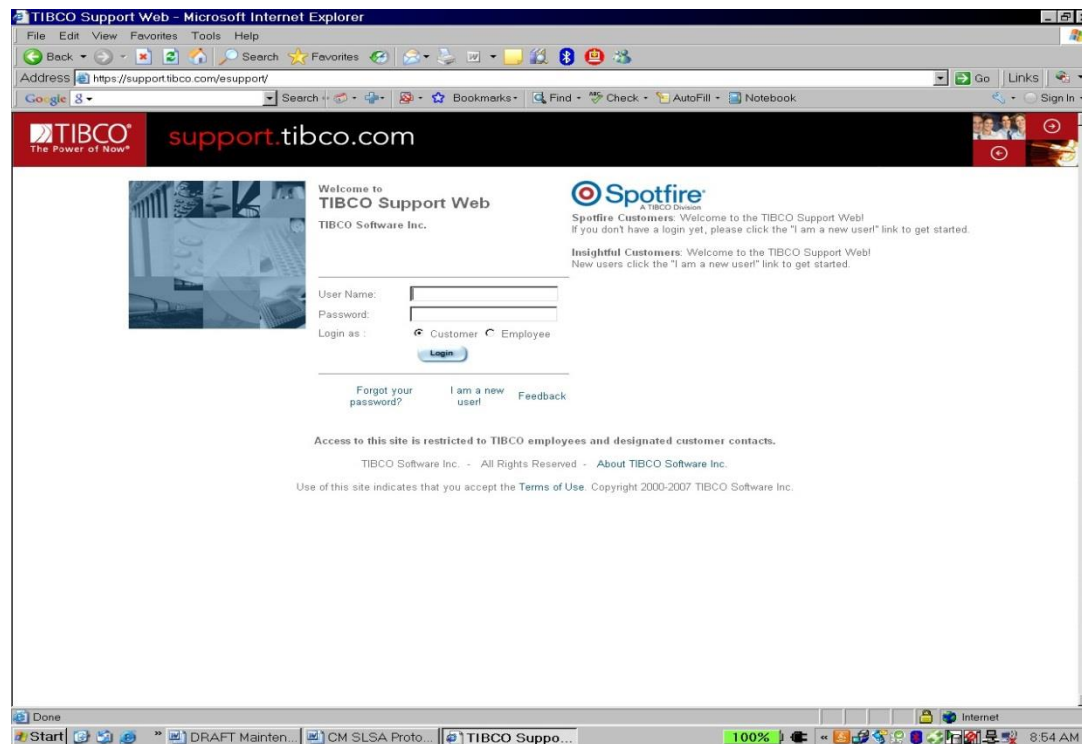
TIBCO Support Web - Microsoft Internet Explorer

File Edit View Favorites Tools Help

Back Search Favorites

Address https://support.tibco.com/esupport/

Go Links

Google Search Bookmarks Find Check AutoFill Notebook Sign In

TIBCO The Power of Now

support.tibco.com

Welcome to
TIBCO Support Web
TIBCO Software Inc.

User Name:
Password:
Login as : Customer Employee
Login

Forgot your password?
I am a new user!
Feedback

Spotfire A TIBCO Division

Spotfire Customers: Welcome to the TIBCO Support Web!
If you don't have a login yet, please click the "I am a new user!" link to get started.

Insightful Customers: Welcome to the TIBCO Support Web!
New users click the "I am a new user!" link to get started.

Access to this site is restricted to TIBCO employees and designated customer contacts.

TIBCO Software Inc. - All Rights Reserved - About TIBCO Software Inc.

Use of this site indicates that you accept the Terms of Use. Copyright 2000-2007 TIBCO Software Inc.

Done

Internet

Start DRAFT Mainten... CM SLSA Proto... TIBCO Suppo...

100%

8:54 AM